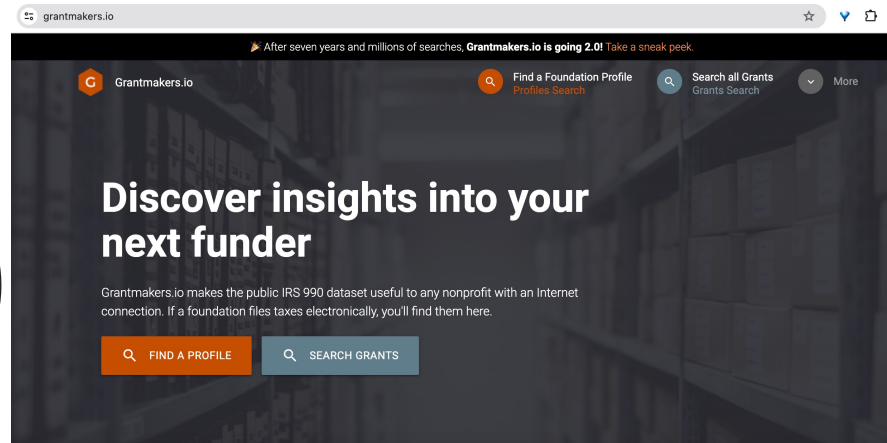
grantmakers.io

🎉 After seven years and millions of searches, **Grantmakers.io is going 2.0!** Take a sneak peek.

G Grantmakers.io

Find a Foundation Profile
Profiles Search

Search all Grants
Grants Search

More

# Discover insights into your next funder

Grantmakers.io makes the public IRS 990 dataset useful to any nonprofit with an Internet connection. If a foundation files taxes electronically, you'll find them here.

FIND A PROFILE

SEARCH GRANTS